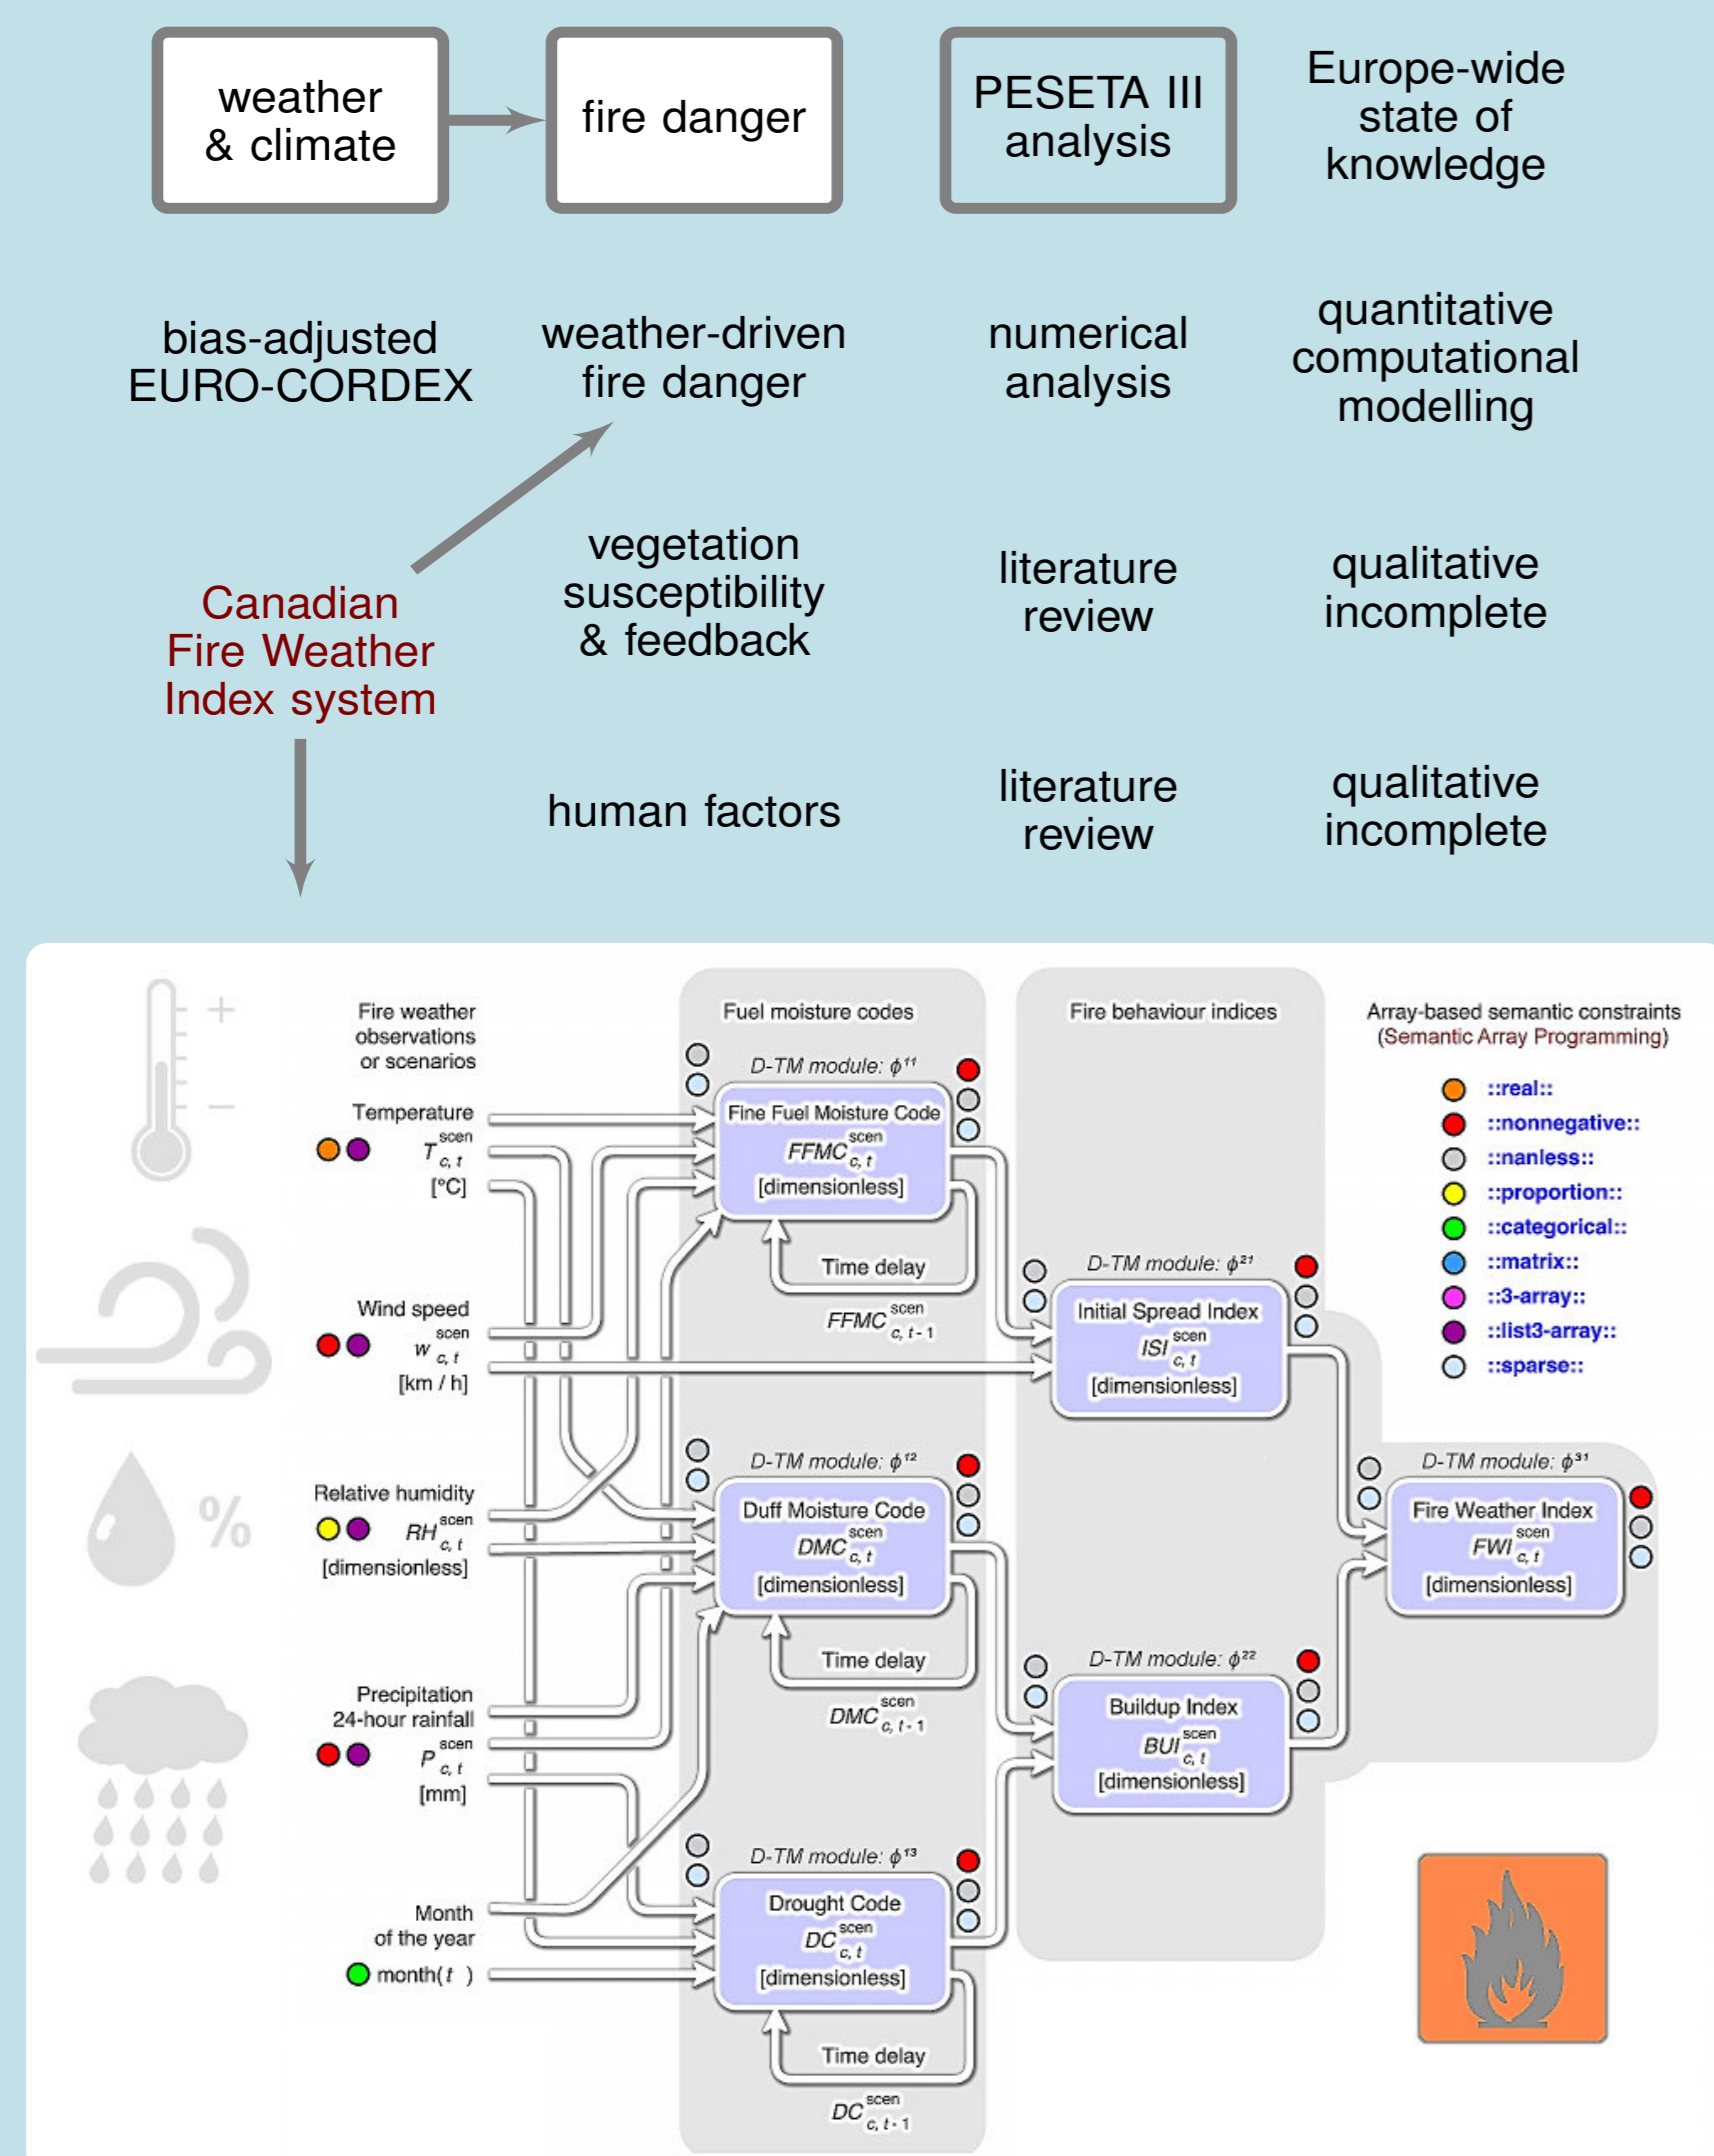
weather & climate

fire danger

PESETA III analysis

Europe-wide state of knowledge

bias-adjusted EURO-CORDEX

weather-driven fire danger

numerical analysis

quantitative computational modelling

Canadian Fire Weather Index system

vegetation susceptibility & feedback

literature review

qualitative incomplete

human factors

literature review

qualitative incomplete

Fire weather observations or scenarios

Fuel moisture codes

Fire behaviour indices

Array-based semantic constraints (Semantic Array Programming)

Temperature $T^{scen}_{c,t}$ [°C]

Wind speed $w^{scen}_{c,t}$ [km / h]

Relative humidity $RH^{scen}_{c,t}$ [dimensionless]

Precipitation 24-hour rainfall $P^{scen}_{c,t}$ [mm]

Month of the year month($t$)

D-TM module: $\phi^{11}$
Fine Fuel Moisture Code $FFMC^{scen}_{c,t}$ [dimensionless]
Time delay $FFMC^{scen}_{c,t-1}$

D-TM module: $\phi^{12}$
Duff Moisture Code $DMC^{scen}_{c,t}$ [dimensionless]
Time delay $DMC^{scen}_{c,t-1}$

D-TM module: $\phi^{13}$
Drought Code $DC^{scen}_{c,t}$ [dimensionless]
Time delay $DC^{scen}_{c,t-1}$

D-TM module: $\phi^{21}$
Initial Spread Index $ISI^{scen}_{c,t}$ [dimensionless]

D-TM module: $\phi^{22}$
Buildup Index $BUI^{scen}_{c,t}$ [dimensionless]

D-TM module: $\phi^{31}$
Fire Weather Index $FWI^{scen}_{c,t}$ [dimensionless]

::real::
::nonnegative::
::nanless::
::proportion::
::categorical::
::matrix::
::3-array::
::list3-array::
::sparse::